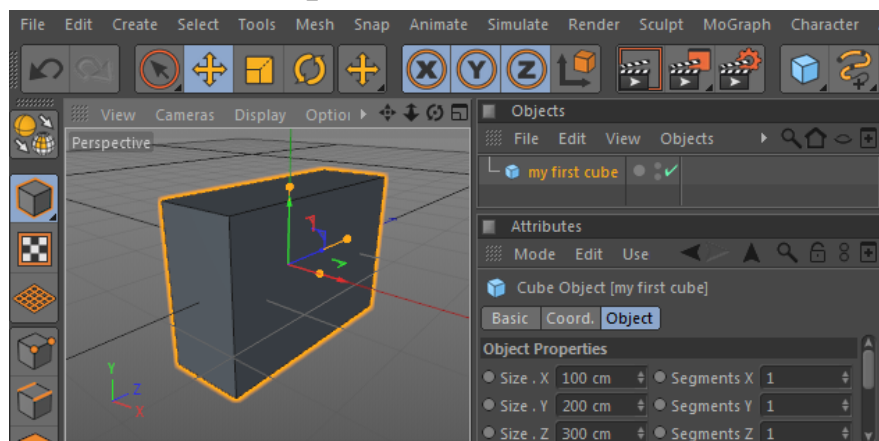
File Edit Create Select Tools Mesh Snap Animate Simulate Render Sculpt MoGraph Character

View Cameras Display Optio

Perspective

Objects

File Edit View Objects

my first cube

Attributes

Mode Edit Use

Cube Object [my first cube]

Basic Coord. Object

Object Properties

Size . X 100 cm
Segments X 1
Size . Y 200 cm
Segments Y 1
Size . Z 300 cm
Segments Z 1

Y
Z
X